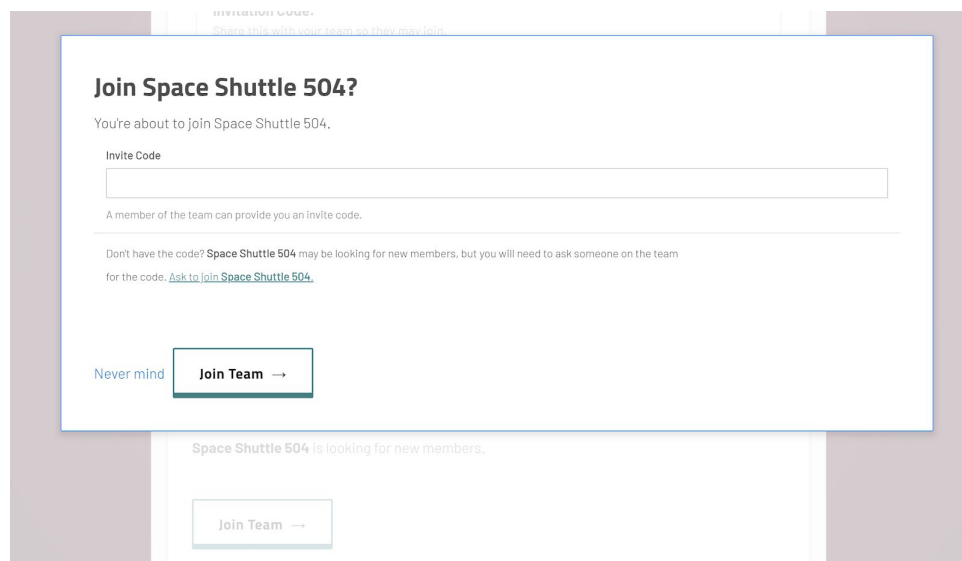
Invitation Code:
Share this with your team so they may join.

Join Space Shuttle 504?

You're about to join Space Shuttle 504.

Invite Code

A member of the team can provide you an invite code.

Don't have the code? Space Shuttle 504 may be looking for new members, but you will need to ask someone on the team for the code. Ask to join Space Shuttle 504.

Never mind

Join Team →

Space Shuttle 504 is looking for new members.

Join Team →